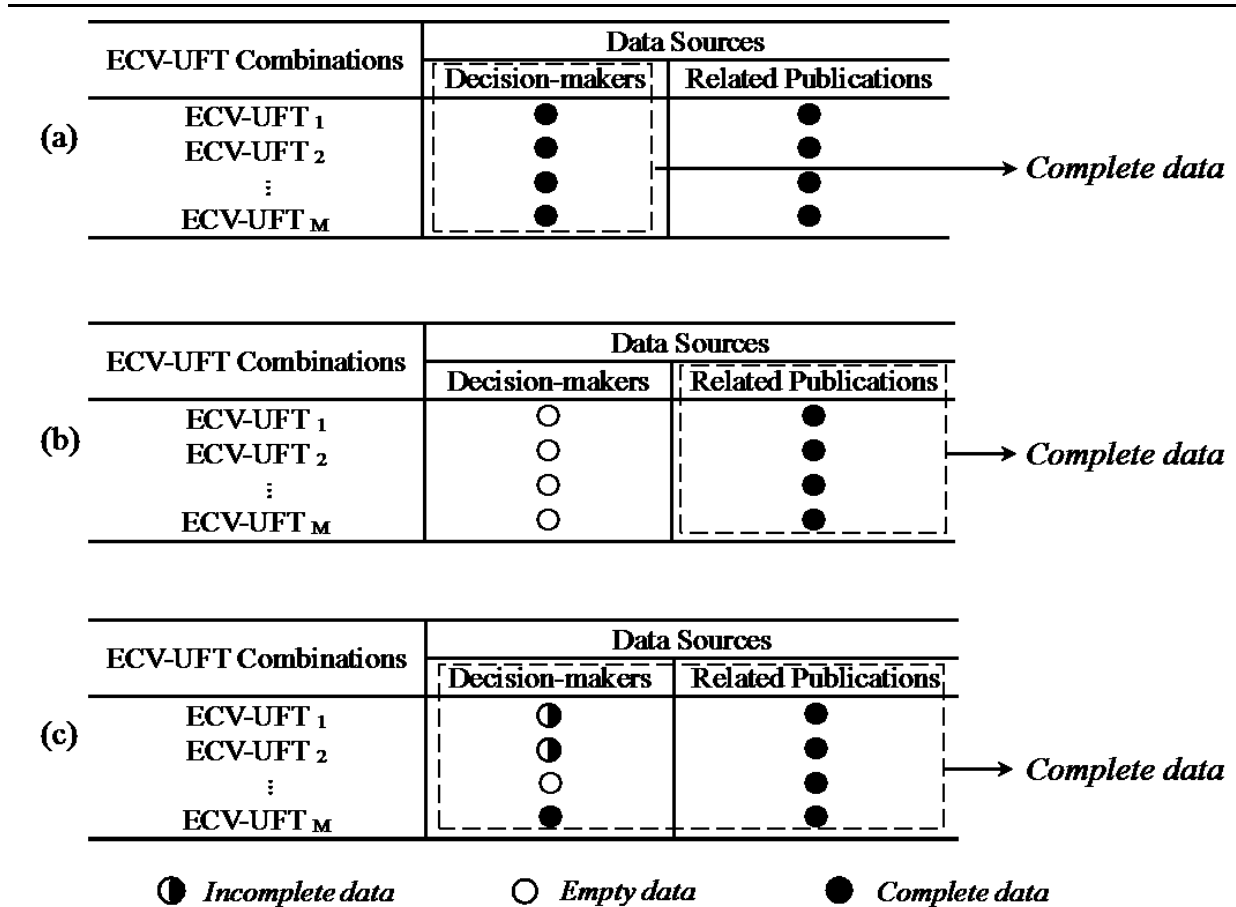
(a)

| ECV-UFT Combinations | Data Sources: Decision-makers | Data Sources: Related Publications |
|---|---|---|
| ECV-UFT $_1$ | ● | ● |
| ECV-UFT $_2$ | ● | ● |
| ⋮ | ● | ● |
| ECV-UFT $_M$ | ● | ● |

Complete data

(b)

| ECV-UFT Combinations | Data Sources: Decision-makers | Data Sources: Related Publications |
|---|---|---|
| ECV-UFT $_1$ | ○ | ● |
| ECV-UFT $_2$ | ○ | ● |
| ⋮ | ○ | ● |
| ECV-UFT $_M$ | ○ | ● |

Complete data

(c)

| ECV-UFT Combinations | Data Sources: Decision-makers | Data Sources: Related Publications |
|---|---|---|
| ECV-UFT $_1$ | ◑ | ● |
| ECV-UFT $_2$ | ◑ | ● |
| ⋮ | ○ | ● |
| ECV-UFT $_M$ | ● | ● |

Complete data

◑ Incomplete data ○ Empty data ● Complete data